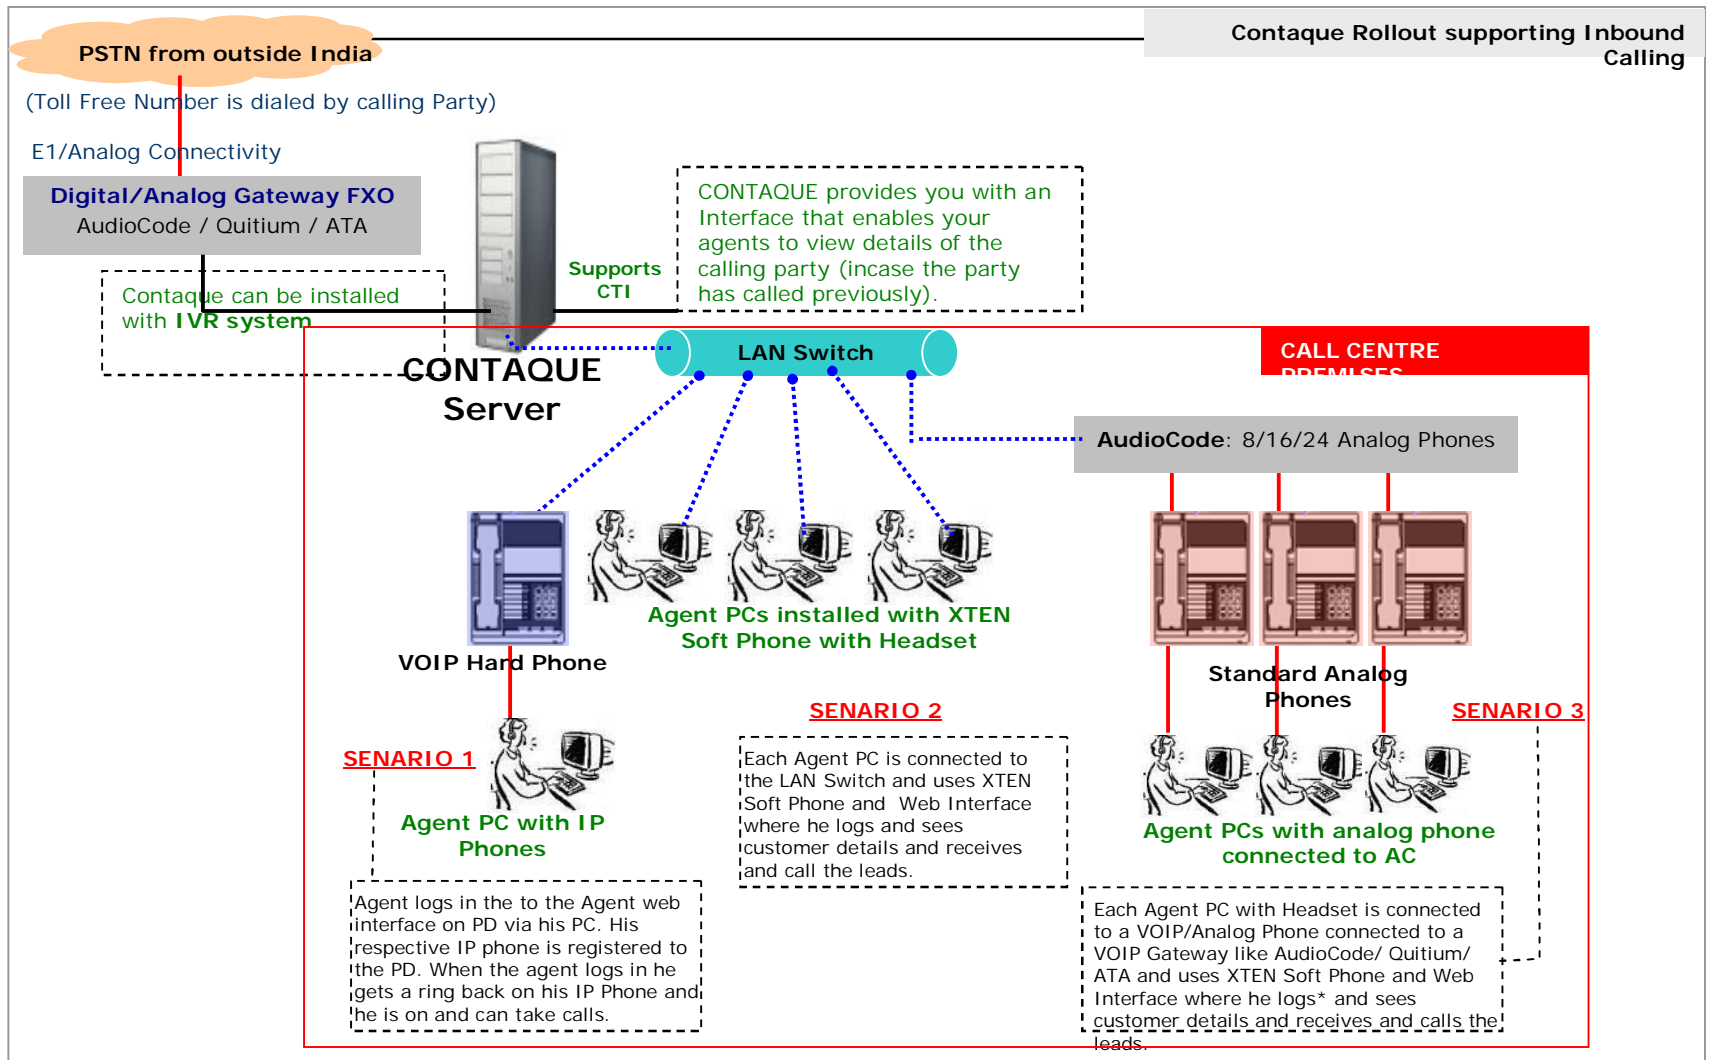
PSTN from outside India

Contaque Rollout supporting Inbound Calling

(Toll Free Number is dialed by calling Party)

E1/Analog Connectivity

Digital/Analog Gateway FXO
AudioCode / Quitium / ATA

Contaque can be installed with IVR system

Supports CTI

CONTAQUE provides you with an Interface that enables your agents to view details of the calling party (incase the party has called previously).

CONTAQUE Server

LAN Switch

CALL CENTRE PREMISES

AudioCode: 8/16/24 Analog Phones

VOIP Hard Phone

Agent PCs installed with XTEN Soft Phone with Headset

Standard Analog Phones

SENARIO 1

Agent PC with IP Phones

SENARIO 2

Each Agent PC is connected to the LAN Switch and uses XTEN Soft Phone and Web Interface where he logs and sees customer details and receives and call the leads.

SENARIO 3

Agent PCs with analog phone connected to AC

Agent logs in the to the Agent web interface on PD via his PC. His respective IP phone is registered to the PD. When the agent logs in he gets a ring back on his IP Phone and he is on and can take calls.

Each Agent PC with Headset is connected to a VOIP/Analog Phone connected to a VOIP Gateway like AudioCode/ Quitium/ ATA and uses XTEN Soft Phone and Web Interface where he logs* and sees customer details and receives and calls the leads.